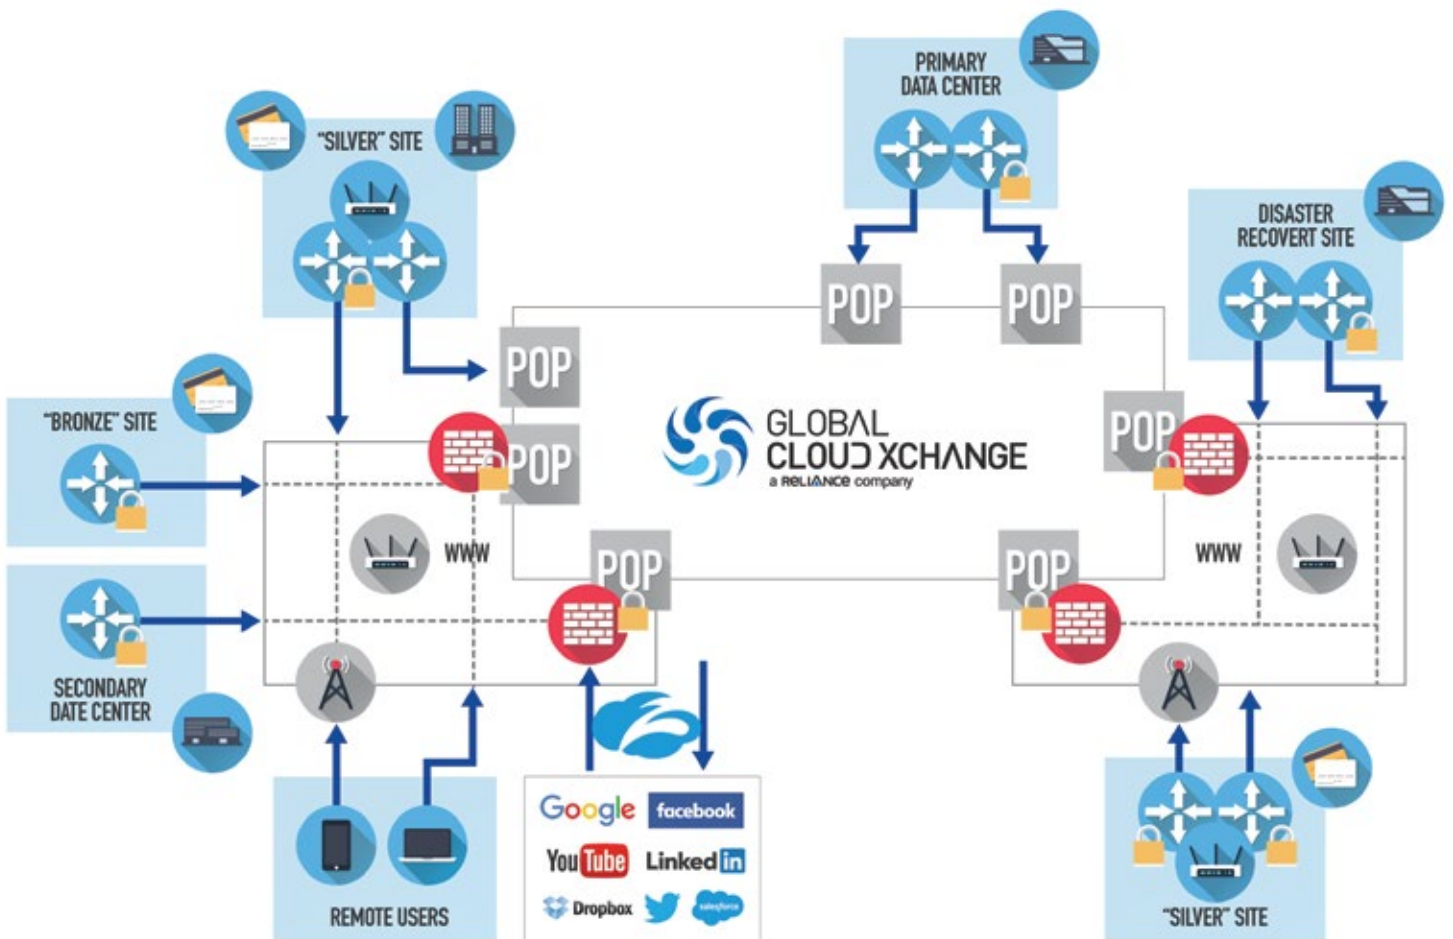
PRIMARY DATA CENTER

"SILVER" SITE

DISASTER RECOVERT SITE

POP

POP

POP

POP

POP

"BRONZE" SITE

GLOBAL CLOUD XCHANGE
a RELIANCE company

POP

POP

WWW

WWW

POP

SECONDARY DATE CENTER

Google facebook
YouTube LinkedIn
Dropbox salesforce

REMOTE USERS

"SILVER" SITE